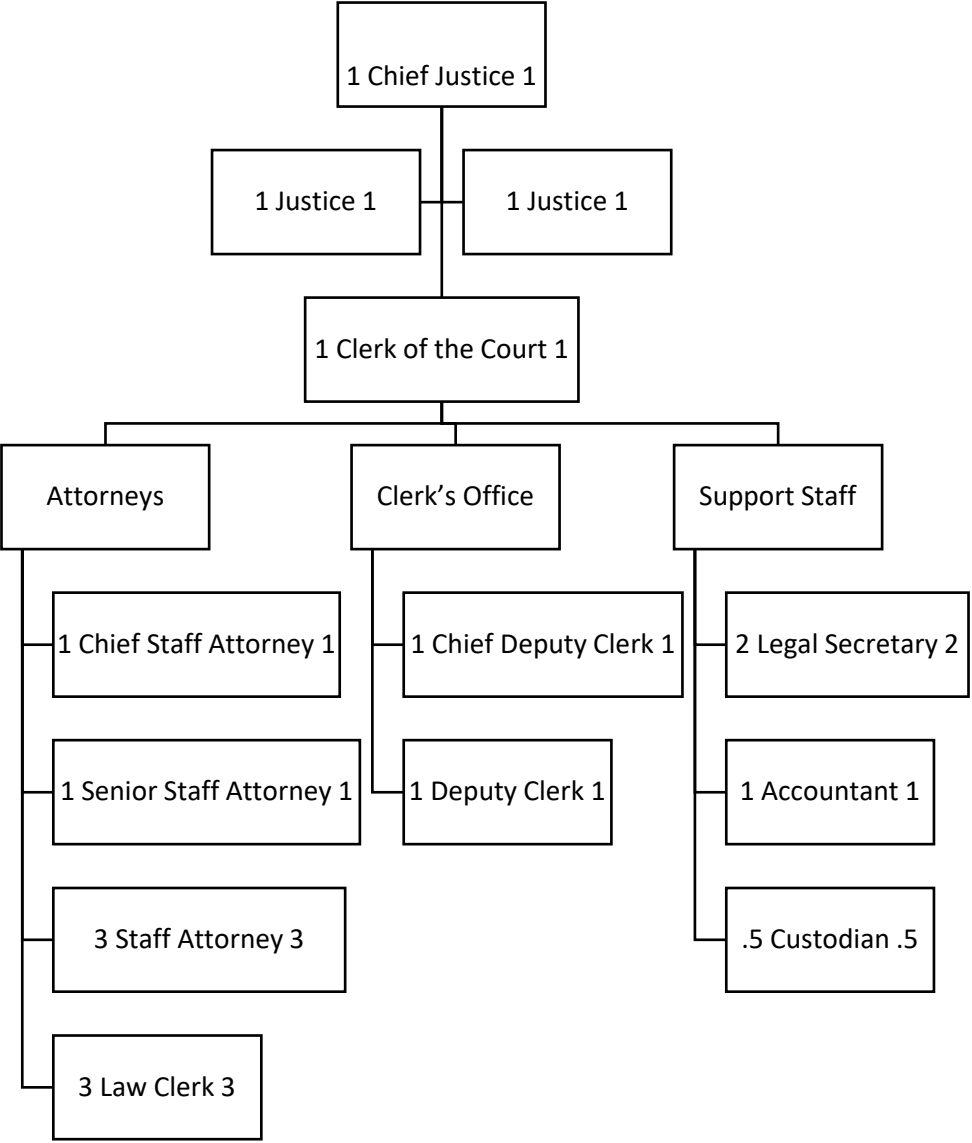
1 Chief Justice 1

1 Justice 1

1 Justice 1

1 Clerk of the Court 1

Attorneys

1 Chief Staff Attorney 1

1 Senior Staff Attorney 1

3 Staff Attorney 3

3 Law Clerk 3

Clerk's Office

1 Chief Deputy Clerk 1

1 Deputy Clerk 1

Support Staff

2 Legal Secretary 2

1 Accountant 1

.5 Custodian .5